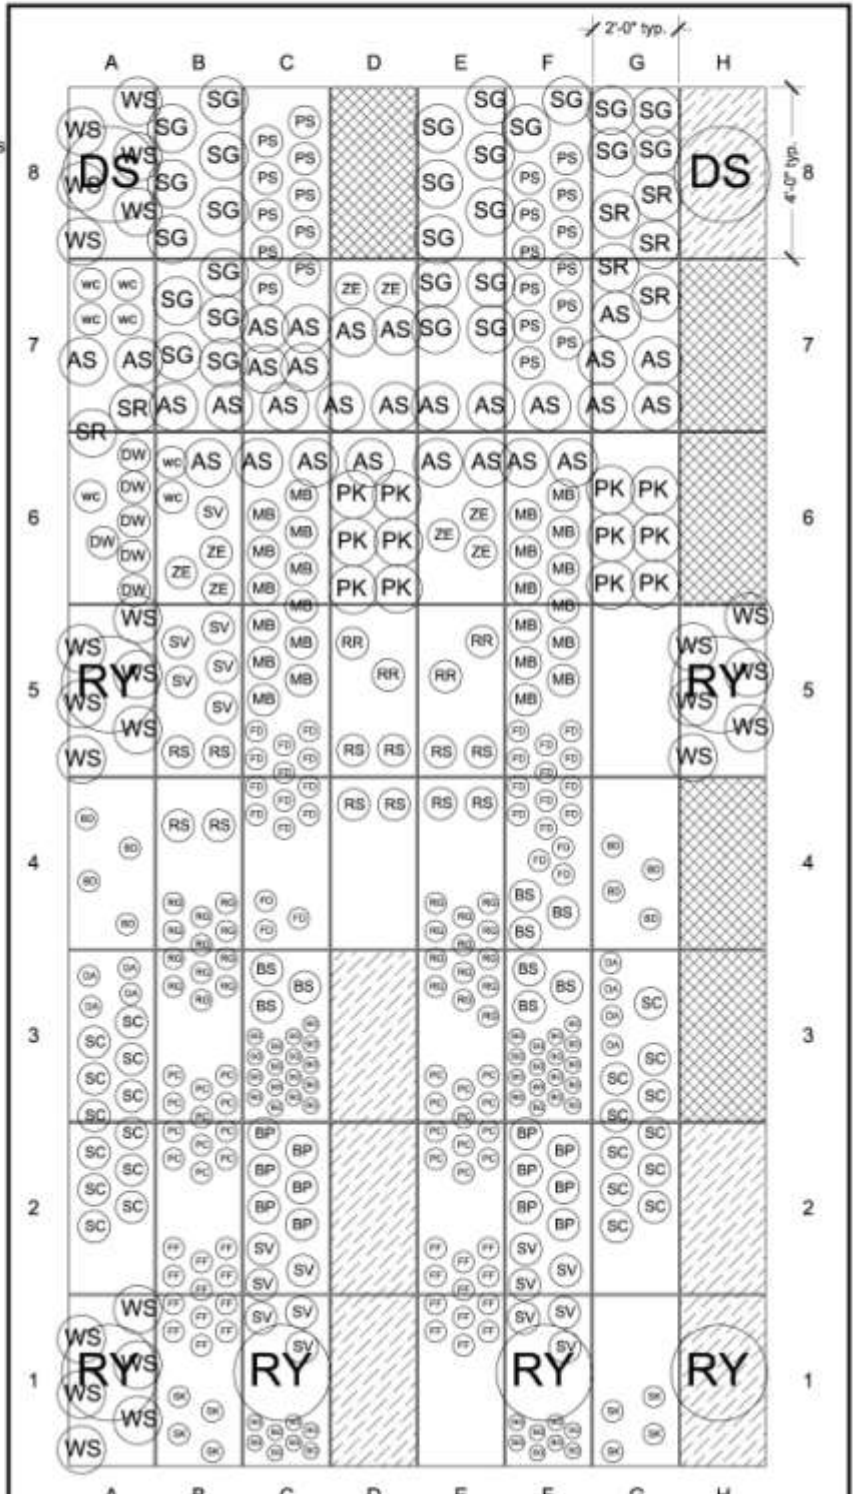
2'-0" typ.

A B C D E F G H

4'-0" typ.

8
WS WS SG SG SG SG SG SG SG
WS DS WS SG SG PS PS SG SG SG PS SG SG DS 8
WS SG SG PS PS SG SG PS PS SR SR
WS SG PS PS SG PS PS SR
PS PS PS SR

7
WC WC SG SG PS PS ZE ZE SG SG PS PS SR
WC WC SG AS AS AS AS SG SG PS PS AS
AS AS SG SG AS AS PS PS AS AS 7
SR AS AS AS AS AS AS AS AS AS AS AS
SR

6
DW WC AS AS AS AS AS AS AS AS
WC DW WC SV MB MB PK PK MB PK PK 6
DW MB MB PK PK ZE ZE MB MB PK PK
DW DW ZE ZE MB MB ZE MB MB PK PK
DW ZE MB MB PK PK MB MB

5
WS SV SV MB MB RR RR MB MB WS
WS RY WS SV SV MB MB RR RR MB MB WS RY WS 5
WS SV MB MB WS
WS RS RS FD FD FD RS RS RS RS FD FD FD WS
WS FD FD FD WS

4
BD RS RS FD FD FD RS RS RS RS FD FD FD
BD FD FD BD 4
BD FD FD BD
BD RG RG FD FD RG RG RG BS BS BD
RG RG RG FD RG RG RG BS
RG RG

3
DA DA RG RG RG BS RG RG RG BS DA
DA DA RG RG BS BS RG RG BS BS DA SC
SC SC RG BS RG BS DA 3
SC SC PC PC PC PC PC PC SC SC
SC SC PC PC PC PC PC PC SC SC
SC SC

2
SC SC PC PC PC BP PC PC PC BP SC
SC SC PC PC PC BP BP PC PC PC BP BP SC SC
SC SC BP BP BP BP SC SC 2
SC SC BP BP BP BP SC
SC BP BP SC
FF FF FF SV FF FF FF SV
FF FF FF SV SV FF FF FF SV SV

1
WS FF FF FF SV SV FF FF FF SV SV
WS FF FF FF SV FF FF FF SV
RY WS RY RY RY 1
WS SK SK SK SK
WS SK SK SK SK

A B C D E F G H